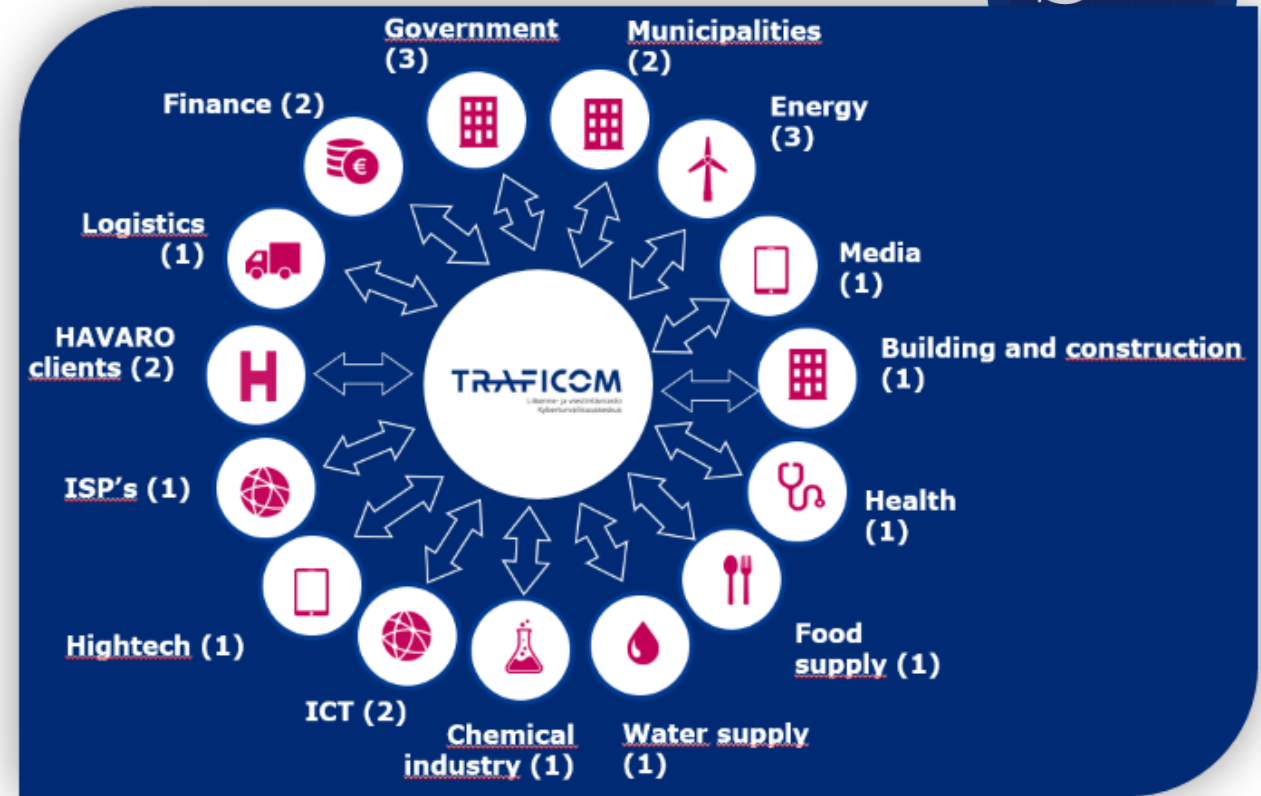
Government (3)

Municipalities (2)

Finance (2)

Energy (3)

Logistics (1)

Media (1)

HAVARO clients (2)

TRAFICOM
Liikenne- ja viestintävirasto
Kyberturvallisuuskeskus

Building and construction (1)

ISP's (1)

Health (1)

Hightech (1)

Food supply (1)

ICT (2)

Chemical industry (1)

Water supply (1)